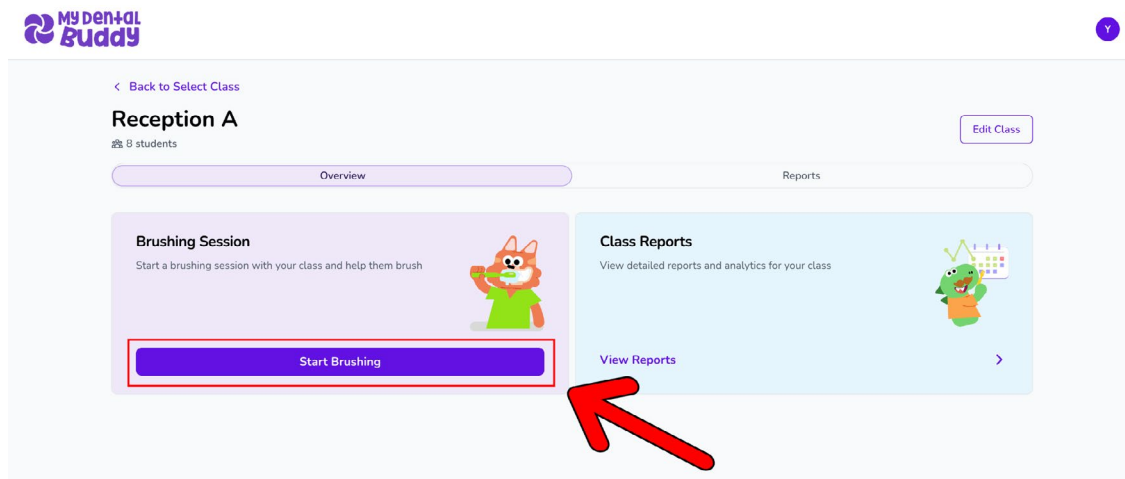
My Dental Buddy

Y

< Back to Select Class

Reception A

8 students

Edit Class

Overview

Reports

Brushing Session

Start a brushing session with your class and help them brush

Start Brushing

Class Reports

View detailed reports and analytics for your class

View Reports

>